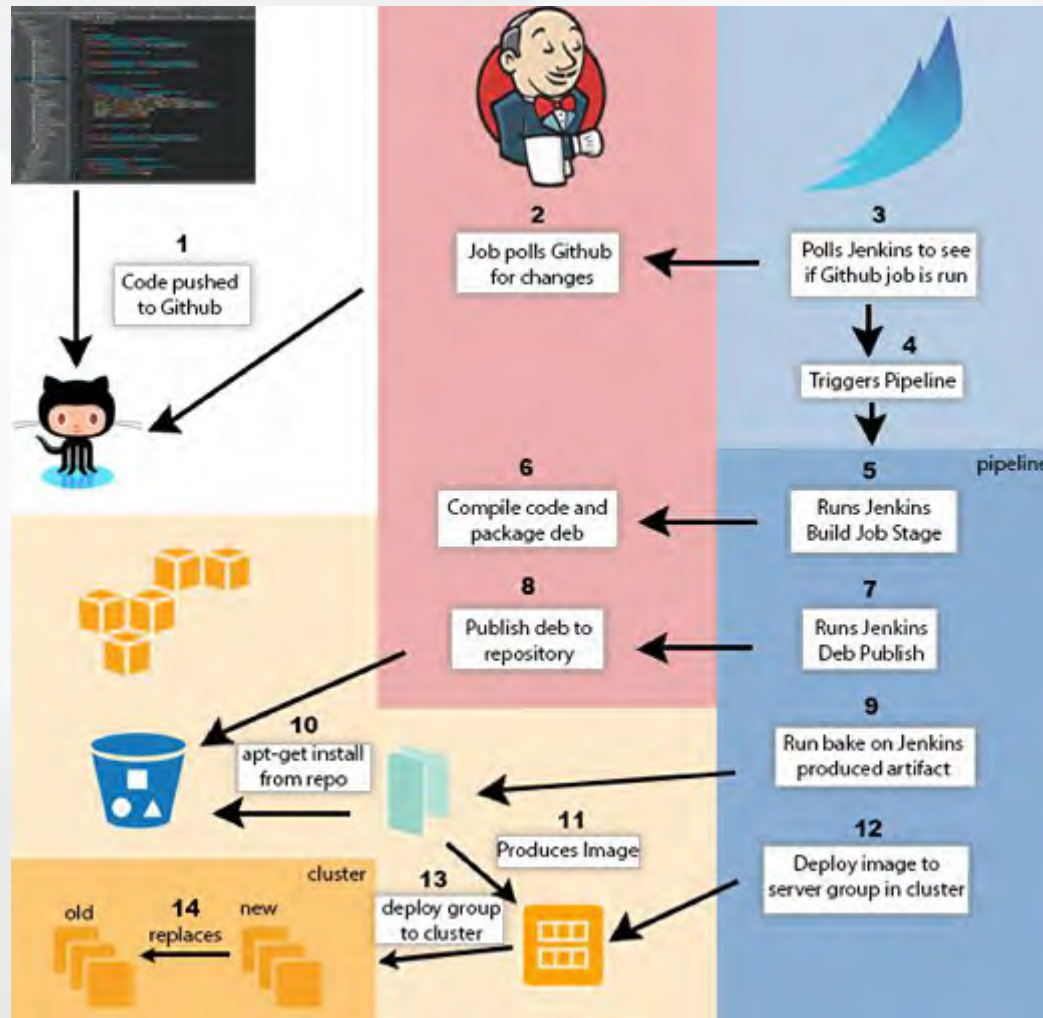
1
Code pushed to Github

2
Job polls Github for changes

3
Polls Jenkins to see if Github job is run

4
Triggers Pipeline

pipeline

5
Runs Jenkins Build Job Stage

6
Compile code and package deb

7
Runs Jenkins Deb Publish

8
Publish deb to repository

9
Run bake on Jenkins produced artifact

10
apt-get install from repo

11
Produces Image

12
Deploy image to server group in cluster

cluster

13
deploy group to cluster

old

14
replaces

new